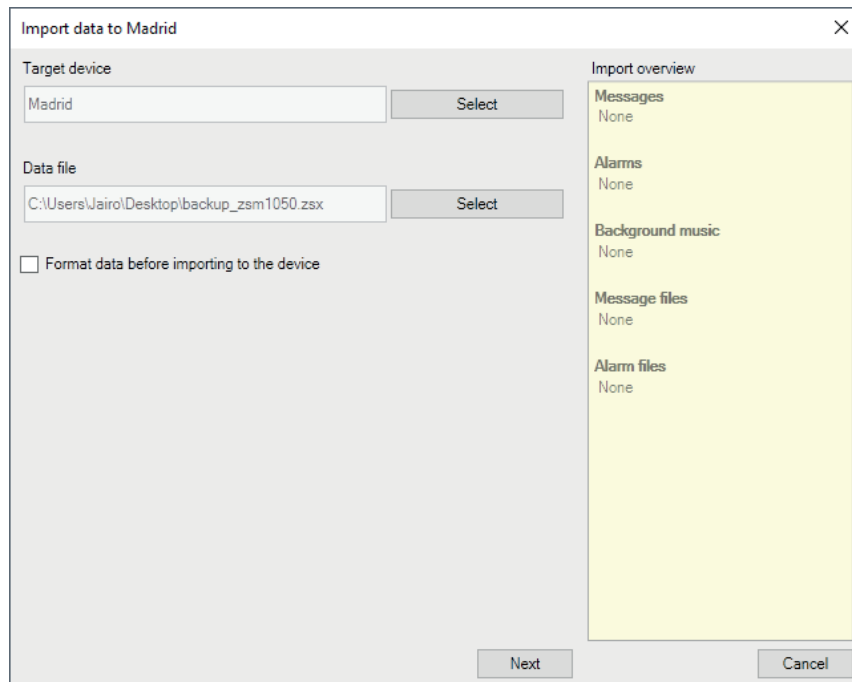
Import data to Madrid

×

Target device

Madrid

Select

Data file

C:\Users\Jairo\Desktop\backup_zsm1050.zsx

Select

Format data before importing to the device

Import overview

Messages
None

Alarms
None

Background music
None

Message files
None

Alarm files
None

Next

Cancel